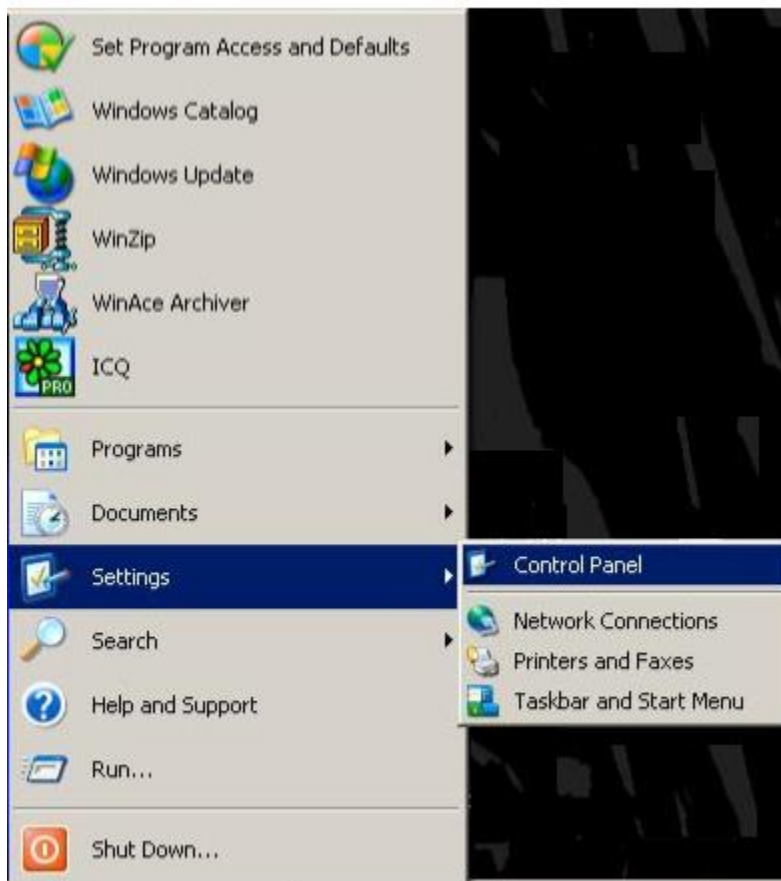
Set Program Access and Defaults
Windows Catalog
Windows Update
WinZip
WinAce Archiver
PRO
ICQ
Programs
Documents
Settings
Search
Help and Support
Run...
Shut Down...

Control Panel
Network Connections
Printers and Faxes
Taskbar and Start Menu